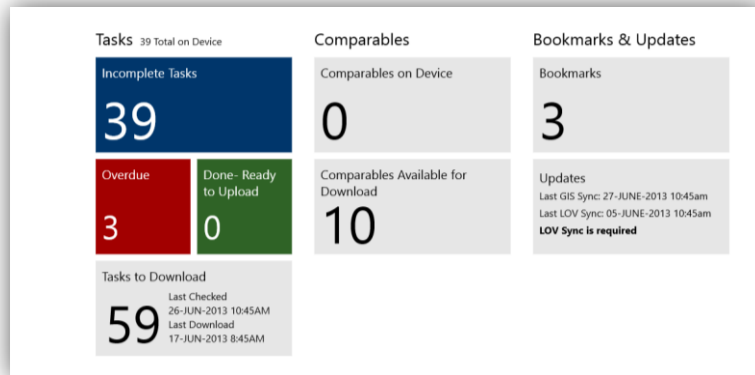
Tasks 39 Total on Device

Incomplete Tasks

39

Overdue

3

Done- Ready to Upload

0

Tasks to Download

59

Last Checked
26-JUN-2013 10:45AM
Last Download
17-JUN-2013 8:45AM

Comparables

Comparables on Device

0

Comparables Available for Download

10

Bookmarks & Updates

Bookmarks

3

Updates

Last GIS Sync: 27-JUNE-2013 10:45am
Last LOV Sync: 05-JUNE-2013 10:45am
LOV Sync is required